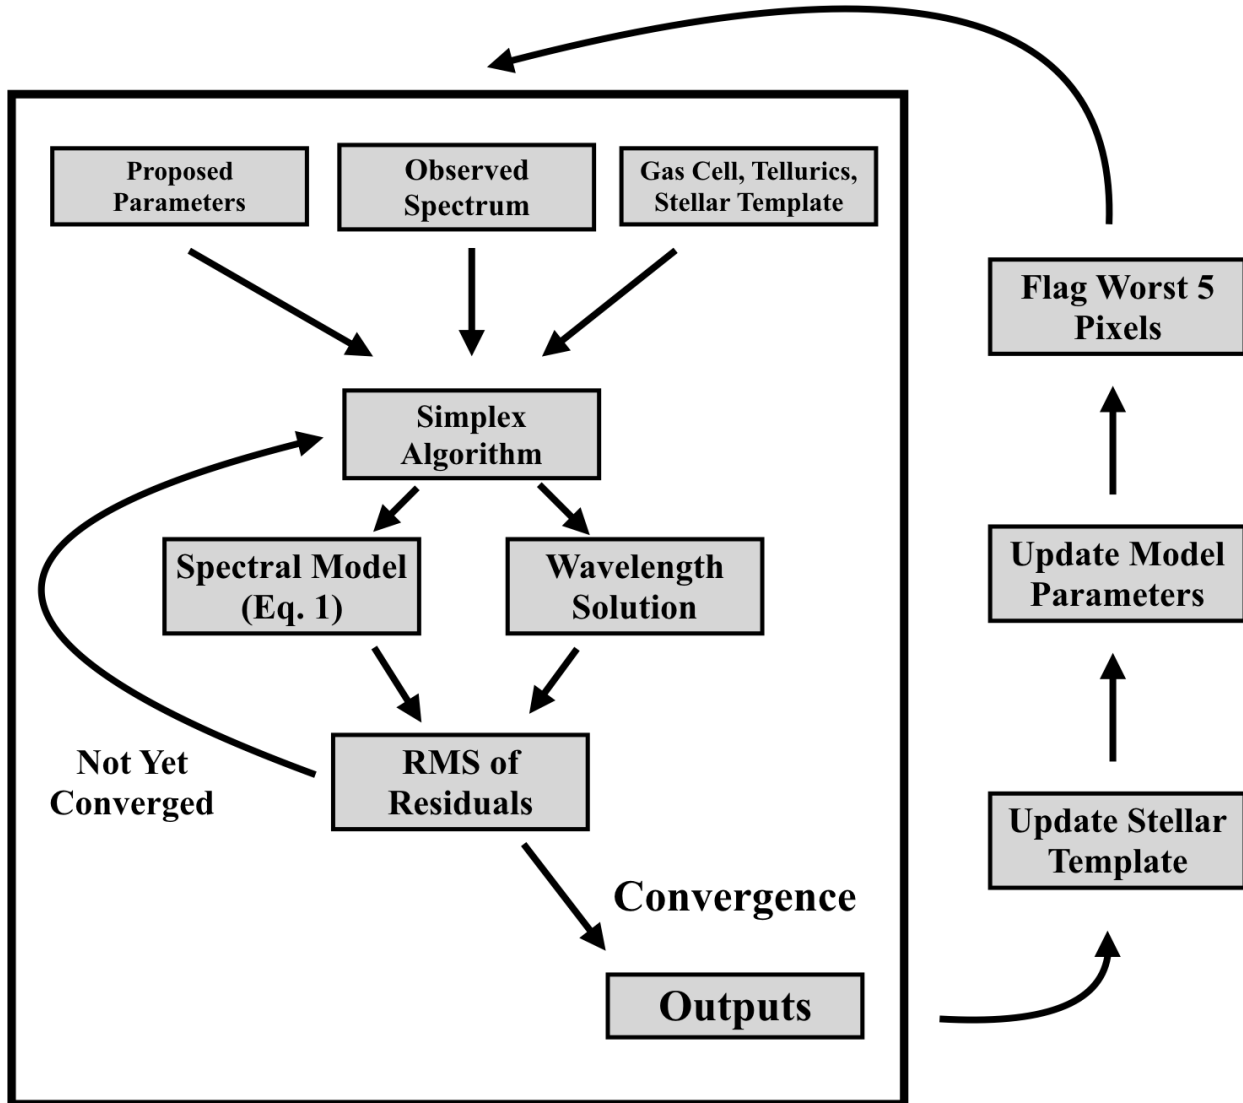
Proposed Parameters

Observed Spectrum

Gas Cell, Tellurics, Stellar Template

Simplex Algorithm

Spectral Model (Eq. 1)

Wavelength Solution

RMS of Residuals

Not Yet Converged

Convergence

Outputs

Flag Worst 5 Pixels

Update Model Parameters

Update Stellar Template